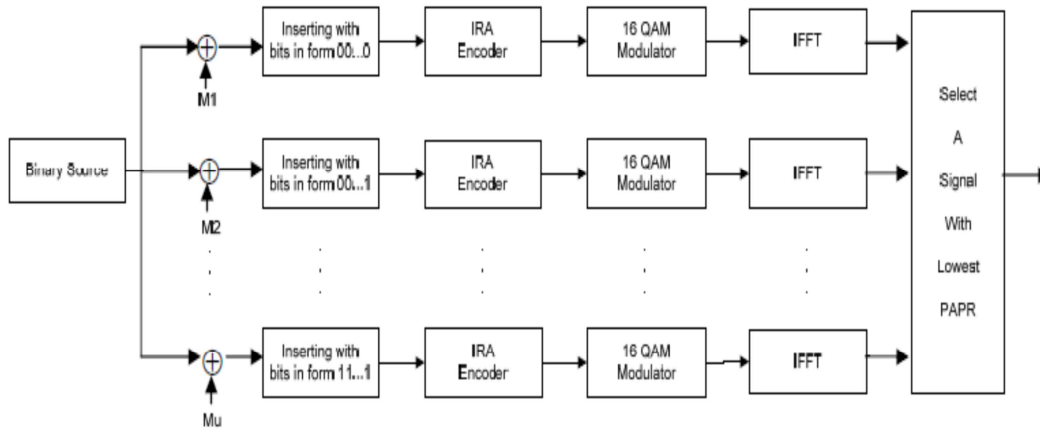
Binary Source

M1

Inserting with bits in form 00...0

IRA Encoder

16 QAM Modulator

IFFT

M2

Inserting with bits in form 00...1

IRA Encoder

16 QAM Modulator

IFFT

Mu

Inserting with bits in form 11...1

IRA Encoder

16 QAM Modulator

IFFT

Select A Signal With Lowest PAPR